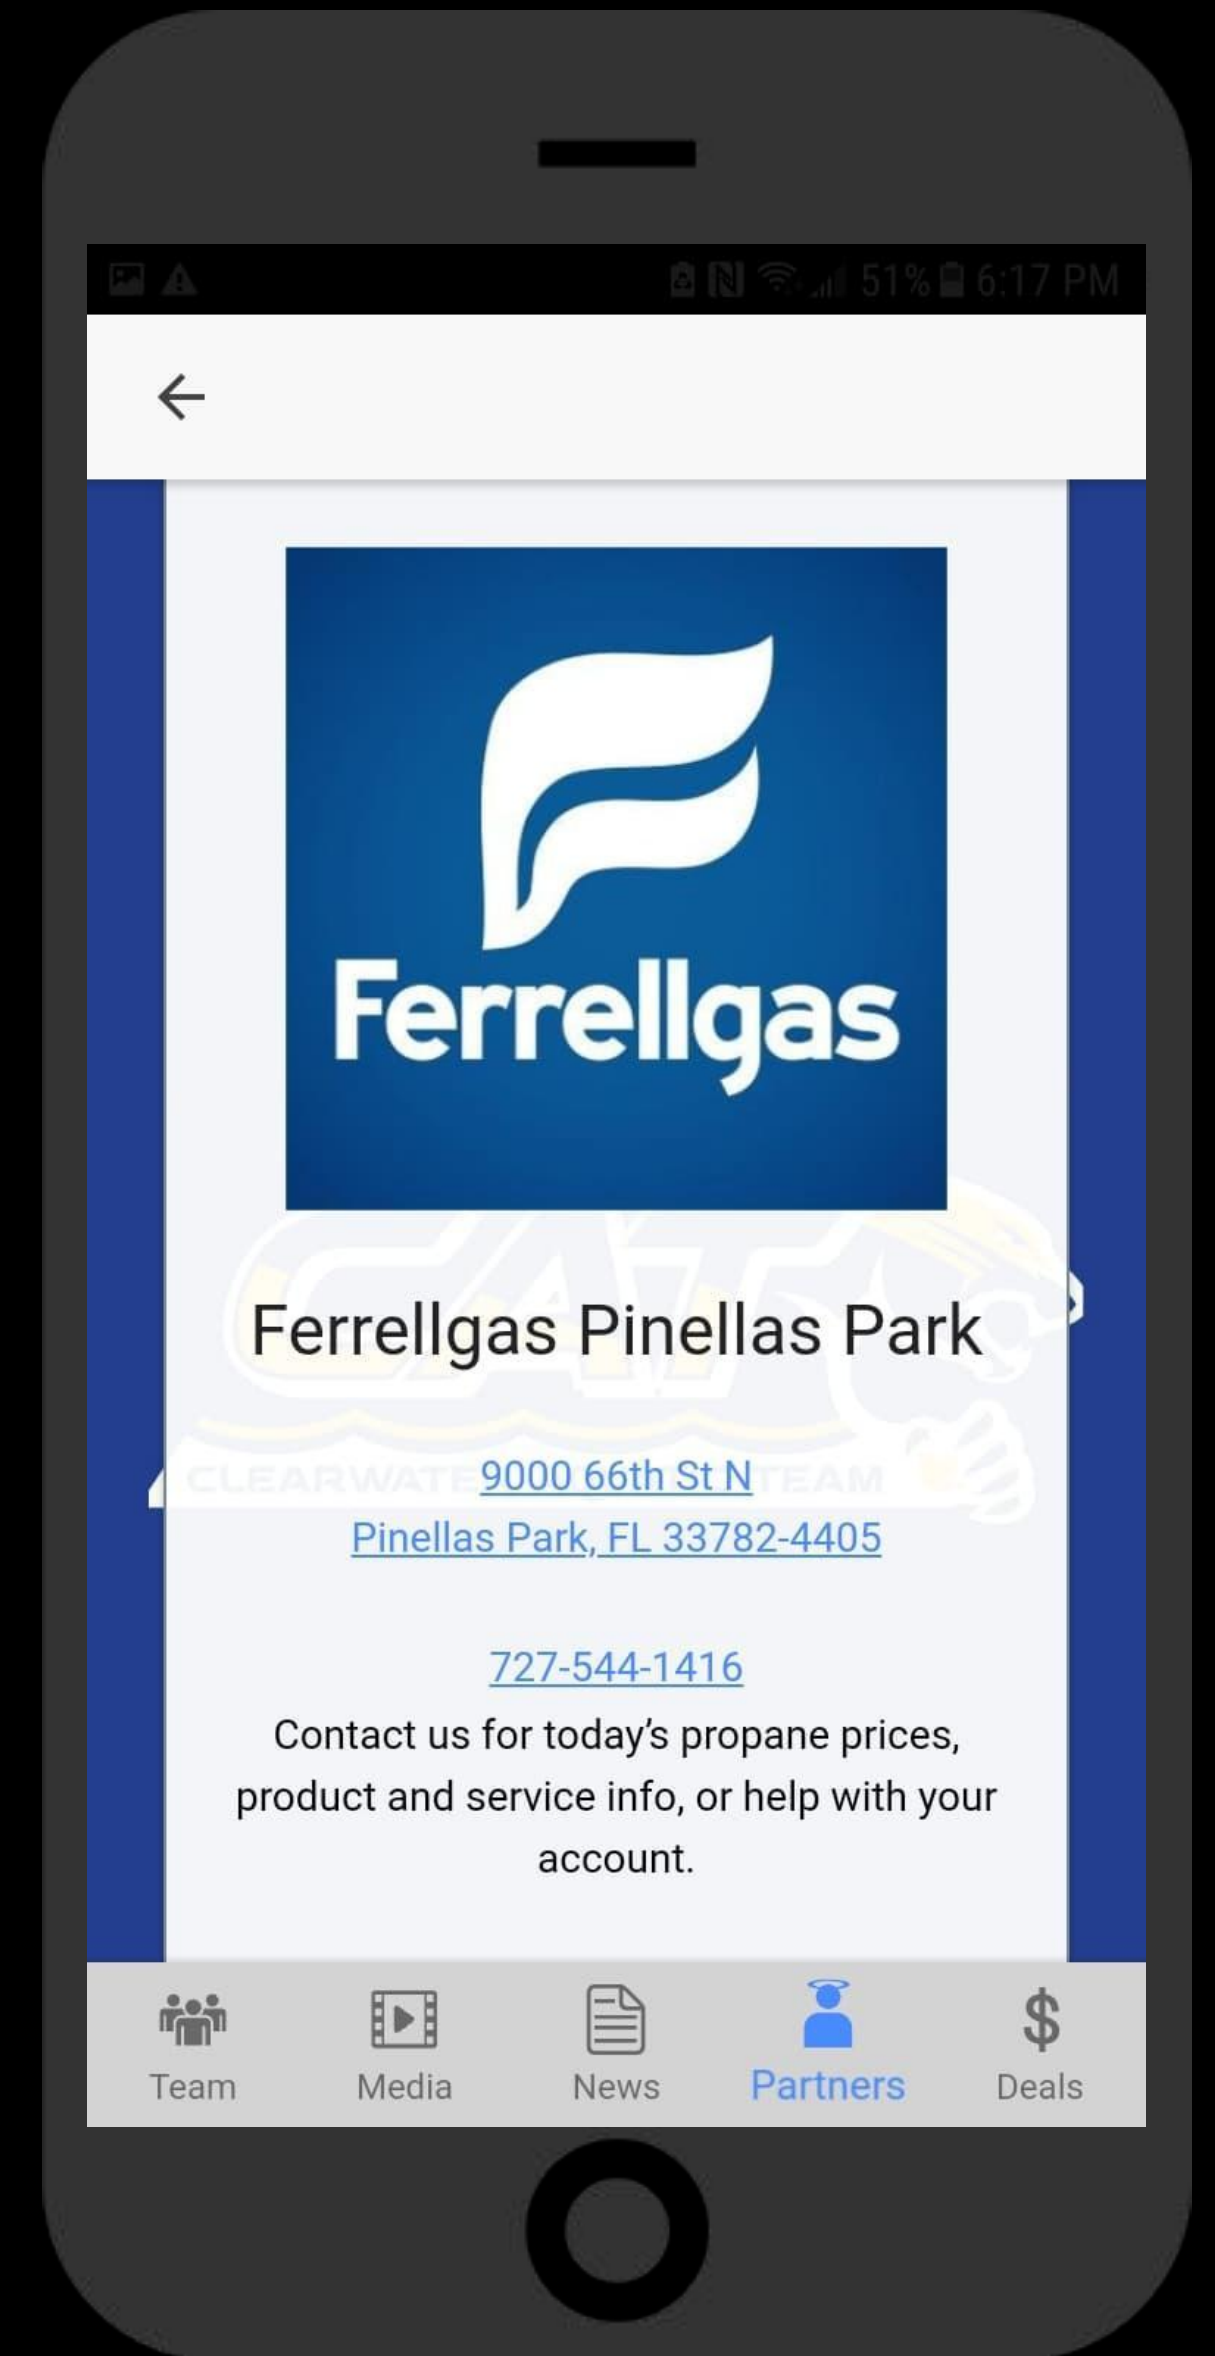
51% 6:17 PM

Ferrellgas

Ferrellgas Pinellas Park

CLEARWATE 9000 66th St N TEAM
Pinellas Park, FL 33782-4405

727-544-1416

Contact us for today's propane prices, product and service info, or help with your account.

Team
Media
News
Partners
$
Deals